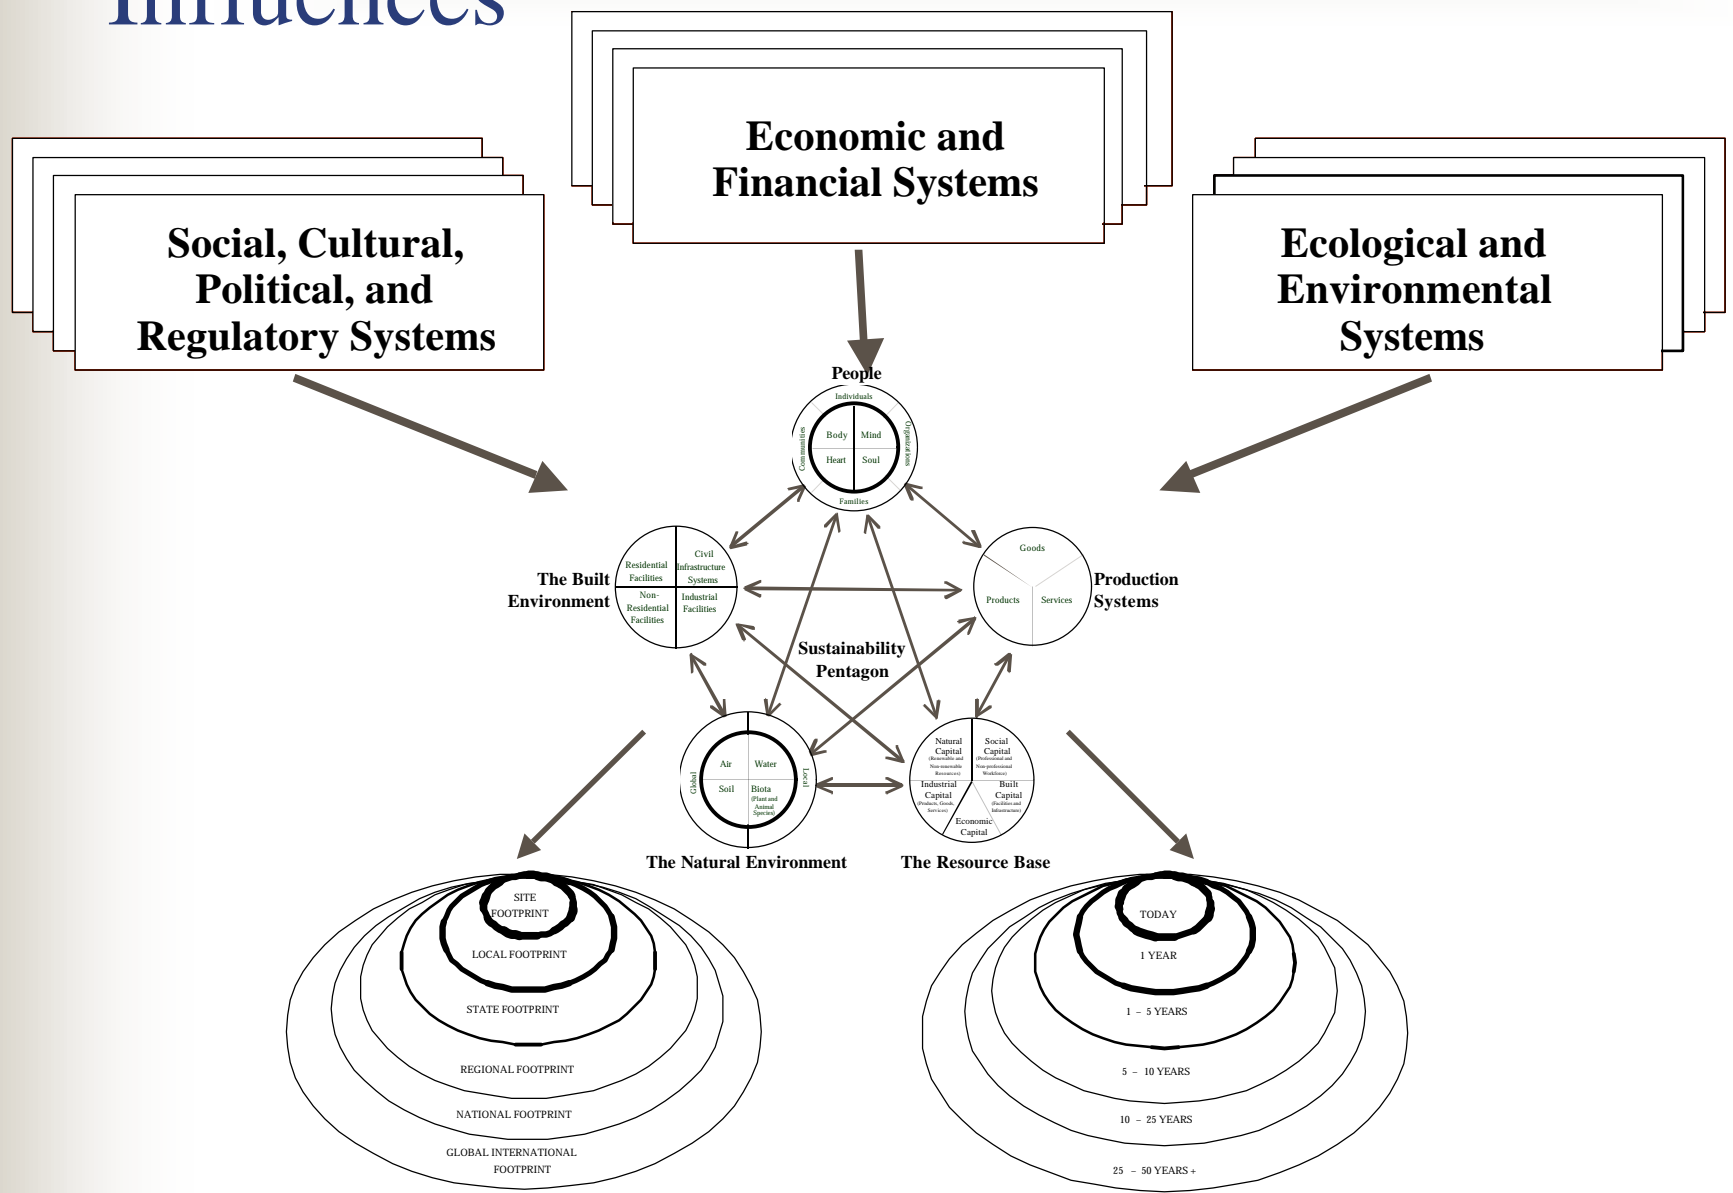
Influences

Economic and Financial Systems

Social, Cultural, Political, and Regulatory Systems

Ecological and Environmental Systems

People
Individuals
Organizations
Families
Communities
Body
Mind
Heart
Soul

The Built Environment
Residential Facilities
Civil Infrastructure Systems
Non-Residential Facilities
Industrial Facilities

Goods
Products
Services
Production Systems

Sustainability Pentagon

Air
Water
Soil
Biota (Plant and Animal Species)
Global
Local
The Natural Environment

Natural Capital (Renewable and Non-renewable Resources)
Social Capital (Professional and Non-professional Workforce)
Industrial Capital (Products, Goods, Services)
Built Capital (Facilities and Infrastructure)
Economic Capital
The Resource Base

SITE FOOTPRINT
LOCAL FOOTPRINT
STATE FOOTPRINT
REGIONAL FOOTPRINT
NATIONAL FOOTPRINT
GLOBAL INTERNATIONAL FOOTPRINT

TODAY
1 YEAR
1 – 5 YEARS
5 – 10 YEARS
10 – 25 YEARS
25 – 50 YEARS +